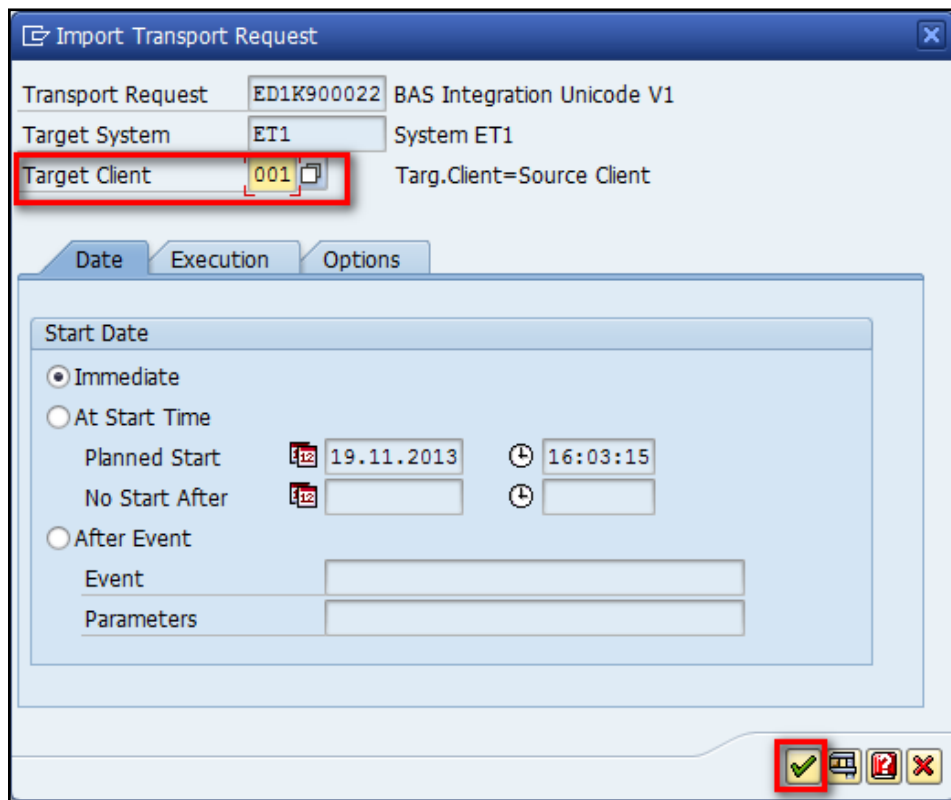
Import Transport Request

Transport Request ED1K900022 BAS Integration Unicode V1
Target System ET1 System ET1
Target Client 001 Targ.Client=Source Client

Date Execution Options

Start Date
Immediate
At Start Time
Planned Start 19.11.2013 16:03:15
No Start After
After Event
Event
Parameters